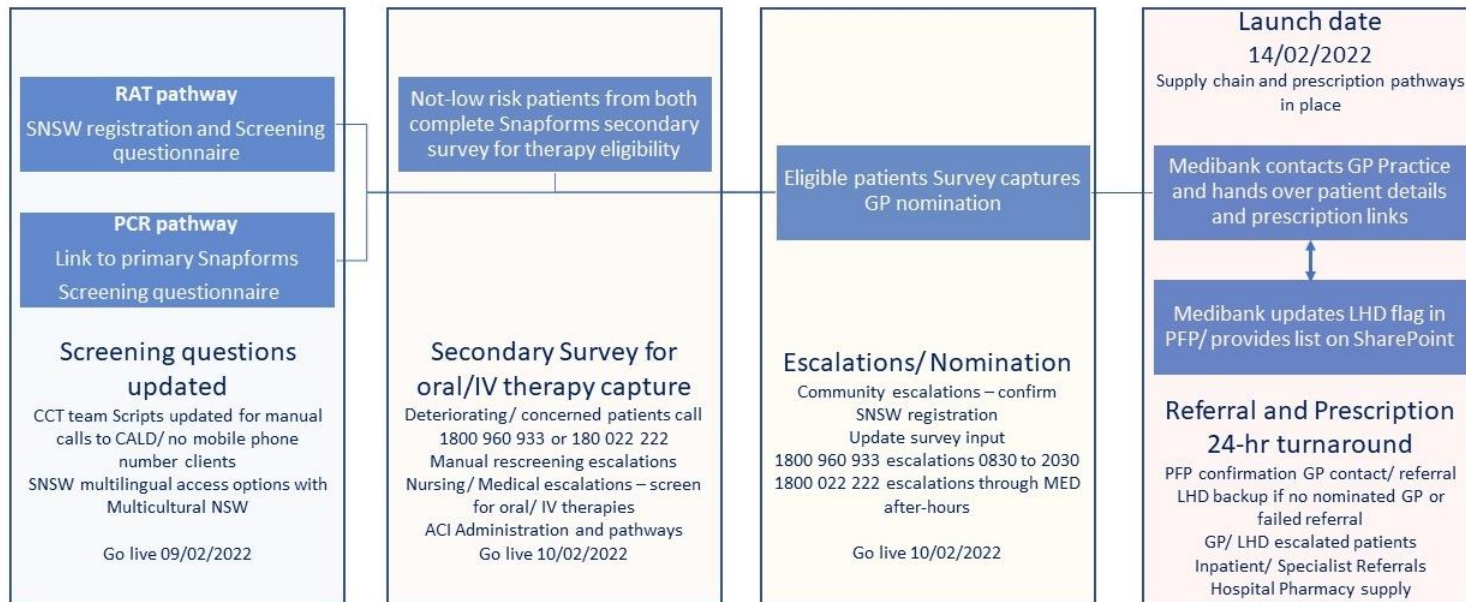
RAT pathway
SNSW registration and Screening questionnaire

PCR pathway
Link to primary Snapforms Screening questionnaire

Screening questions updated
CCT team Scripts updated for manual calls to CALD/ no mobile phone number clients
SNSW multilingual access options with Multicultural NSW

Go live 09/02/2022

Not-low risk patients from both complete Snapforms secondary survey for therapy eligibility

Secondary Survey for oral/IV therapy capture
Deteriorating/ concerned patients call 1800 960 933 or 180 022 222
Manual rescreening escalations
Nursing/ Medical escalations – screen for oral/ IV therapies
ACI Administration and pathways
Go live 10/02/2022

Eligible patients Survey captures GP nomination

Escalations/ Nomination
Community escalations – confirm SNSW registration
Update survey input
1800 960 933 escalations 0830 to 2030
1800 022 222 escalations through MED after-hours

Go live 10/02/2022

Launch date
14/02/2022
Supply chain and prescription pathways in place

Medibank contacts GP Practice and hands over patient details and prescription links

Medibank updates LHD flag in PFP/ provides list on SharePoint

Referral and Prescription 24-hr turnaround
PFP confirmation GP contact/ referral
LHD backup if no nominated GP or failed referral
GP/ LHD escalated patients
Inpatient/ Specialist Referrals
Hospital Pharmacy supply